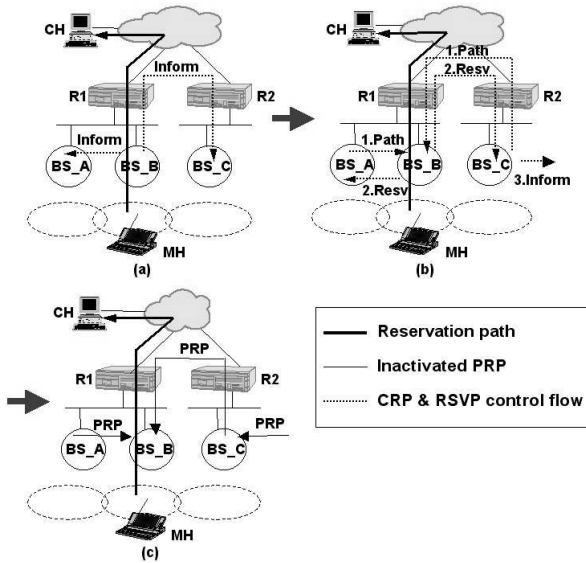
CH
Inform
R1
R2
Inform
BS_A
BS_B
BS_C
MH
(a)

CH
1.Path
2.Resv
R1
R2
1.Path
BS_A
BS_B
BS_C
3.Inform
2.Resv
MH
(b)

CH
PRP
R1
R2
PRP
PRP
BS_A
BS_B
BS_C
MH
(c)

Reservation path
Inactivated PRP
CRP & RSVP control flow